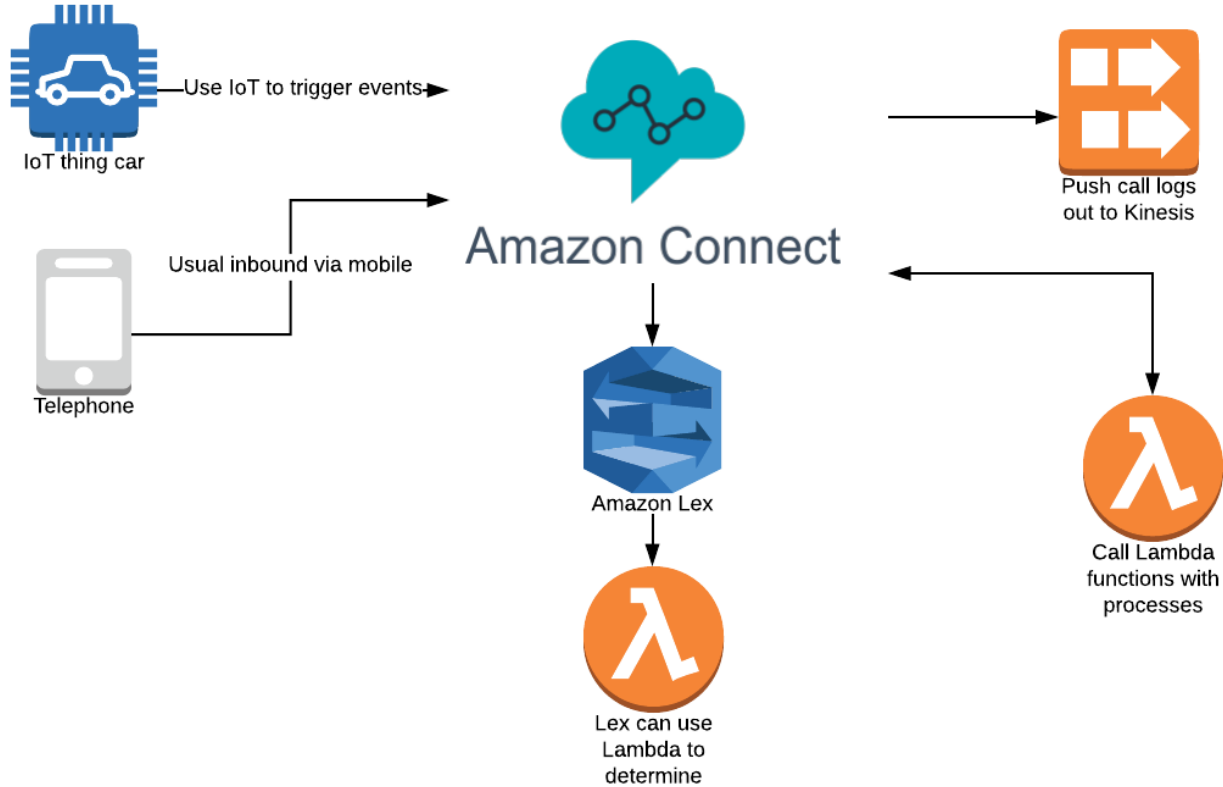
IoT thing car

Use IoT to trigger events

Amazon Connect

Push call logs out to Kinesis

Usual inbound via mobile

Telephone

Amazon Lex

Call Lambda functions with processes

Lex can use Lambda to determine